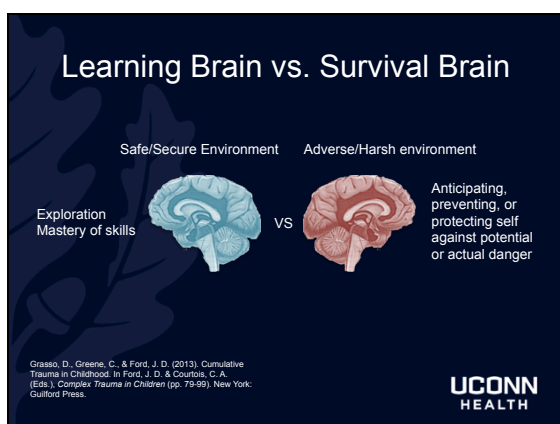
Learning Brain vs. Survival Brain

Safe/Secure Environment

Adverse/Harsh environment

Exploration
Mastery of skills

VS

Anticipating, preventing, or protecting self against potential or actual danger

Grasso, D., Greene, C., & Ford, J. D. (2013). Cumulative Trauma in Childhood. In Ford, J. D. & Courtois, C. A. (Eds.), *Complex Trauma in Children* (pp. 79-99). New York: Guilford Press.

UCONN
HEALTH